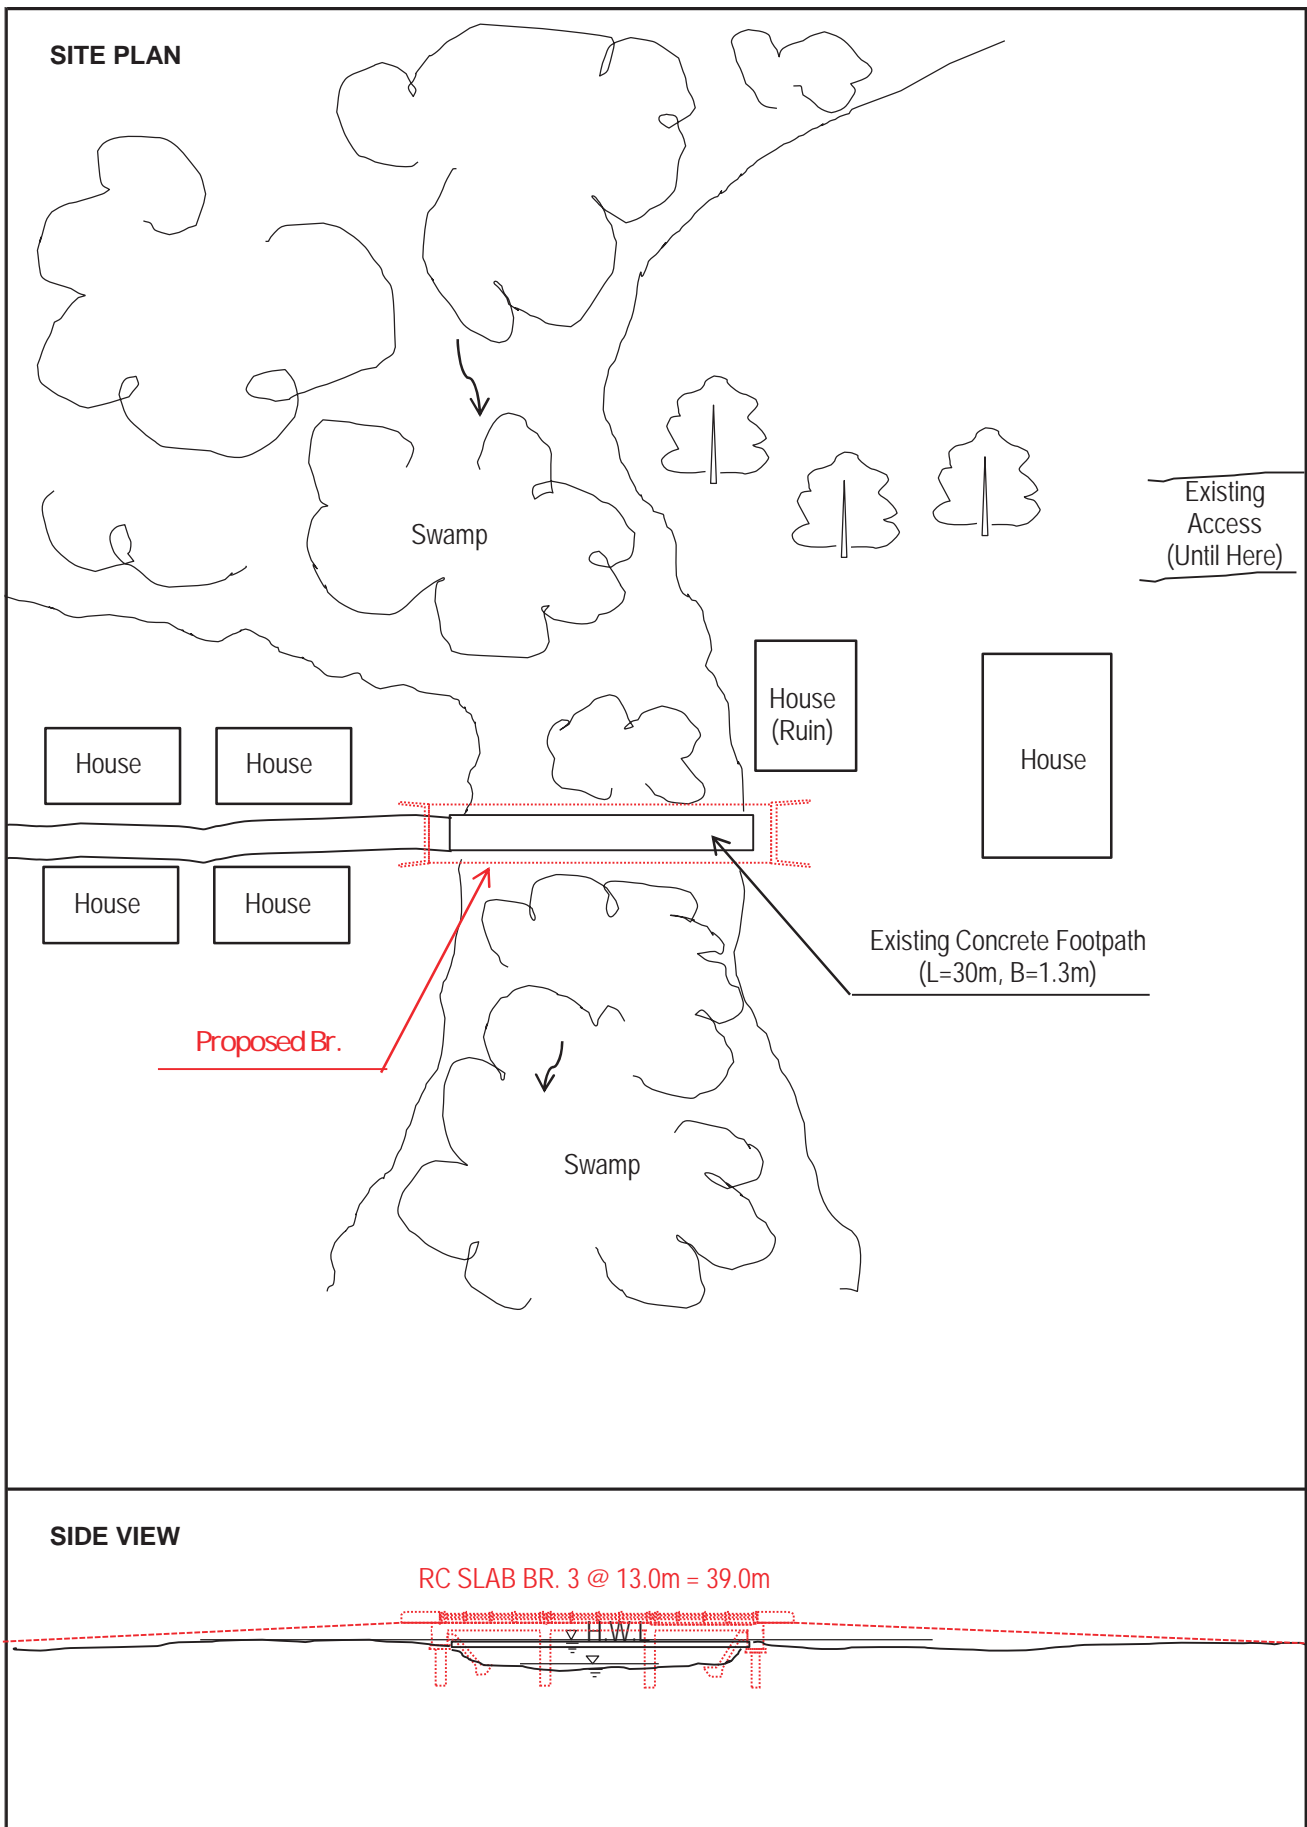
SITE PLAN

Swamp

Existing Access (Until Here)

House (Ruin)

House

House

House

House

House

Existing Concrete Footpath (L=30m, B=1.3m)

Proposed Br.

Swamp

SIDE VIEW

RC SLAB BR. 3 @ 13.0m = 39.0m

H.W.L